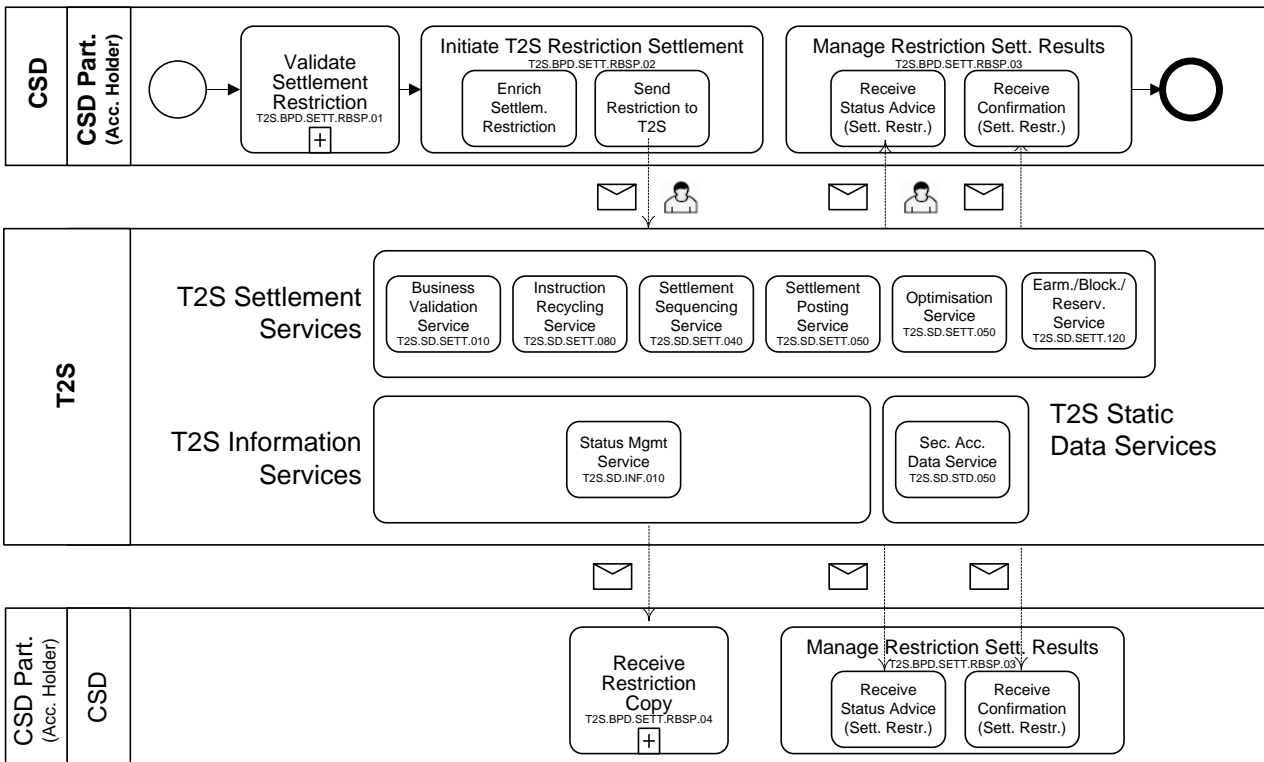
CSD

CSD Part. (Acc. Holder)

Validate Settlement Restriction
T2S.BPD.SETT.RBSP.01

Initiate T2S Restriction Settlement
T2S.BPD.SETT.RBSP.02

Enrich Settlem. Restriction

Send Restriction to T2S

Manage Restriction Sett. Results
T2S.BPD.SETT.RBSP.03

Receive Status Advice (Sett. Restr.)

Receive Confirmation (Sett. Restr.)

T2S

T2S Settlement Services

Business Validation Service
T2S.SD.SETT.010

Instruction Recycling Service
T2S.SD.SETT.080

Settlement Sequencing Service
T2S.SD.SETT.040

Settlement Posting Service
T2S.SD.SETT.050

Optimisation Service
T2S.SD.SETT.050

Earm./Block./Reserv. Service
T2S.SD.SETT.120

T2S Information Services

Status Mgmt Service
T2S.SD.INF.010

Sec. Acc. Data Service
T2S.SD.STD.050

T2S Static Data Services

CSD Part. (Acc. Holder)

CSD

Receive Restriction Copy
T2S.BPD.SETT.RBSP.04

Manage Restriction Sett. Results
T2S.BPD.SETT.RBSP.03

Receive Status Advice (Sett. Restr.)

Receive Confirmation (Sett. Restr.)